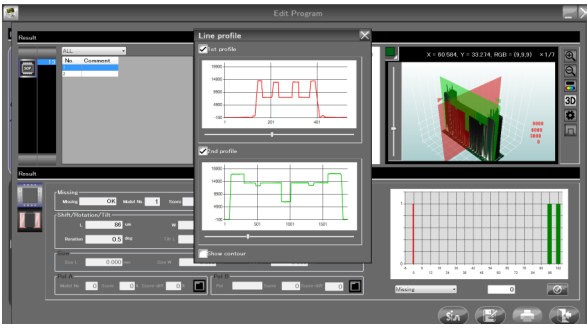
Edit Program

Result

ALL

No Comment

1

2

Line profile

1st profile

10000

8000

6000

4000

100

1

201

401

2nd profile

16000

14000

12000

10000

8000

100

1

501

1001

1501

Show contour

X = 60.584, Y = 33.274, RGB = (9,9,9) ×1/7

3D

Result

Missing

Missing OK

Model No. 1

Score

Shift/Rotation/Tilt

L 98

Rotation 0.5

0.000

Missing

0

0

5

10

15

20

25

30

35

40

45

50

55

60

65

70

75

80

85

90

95

100

102

1

0

0

0

0

0